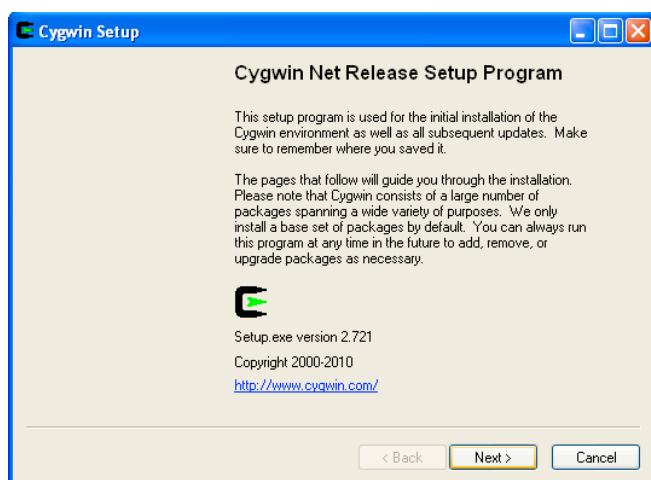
Cygwin Setup

Cygwin Net Release Setup Program

This setup program is used for the initial installation of the Cygwin environment as well as all subsequent updates. Make sure to remember where you saved it.

The pages that follow will guide you through the installation. Please note that Cygwin consists of a large number of packages spanning a wide variety of purposes. We only install a base set of packages by default. You can always run this program at any time in the future to add, remove, or upgrade packages as necessary.

Setup.exe version 2.721

Copyright 2000-2010

http://www.cygwin.com/

< Back Next > Cancel